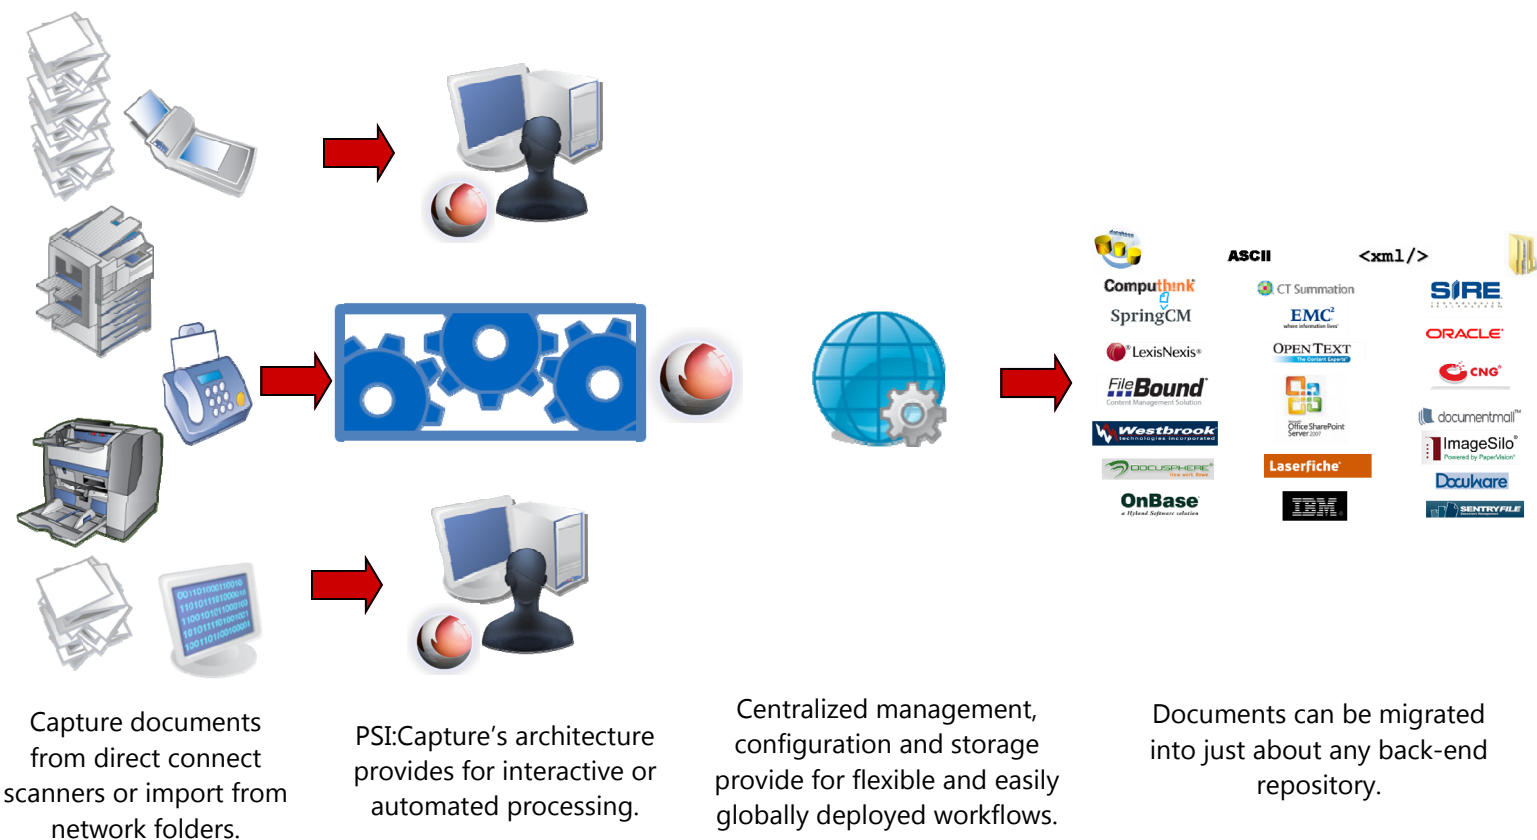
database

ASCII

<xml/>

Computhink

CT Summation

SIRE

SpringCM

EMC²
where information lives

ORACLE

LexisNexis

OPEN TEXT
The Content Experts

CNG

FileBound
Content Management Solution

documentmall

Westbrook
technologies incorporated

Office SharePoint Server 2007

ImageSilo
Powered by PaperVision

DOCUSPHERE

Laserfiche

DocuWare

OnBase
a Hyland Software solution

IBM

SENTRYFILE

Capture documents from direct connect scanners or import from network folders.

PSI:Capture's architecture provides for interactive or automated processing.

Centralized management, configuration and storage provide for flexible and easily globally deployed workflows.

Documents can be migrated into just about any back-end repository.